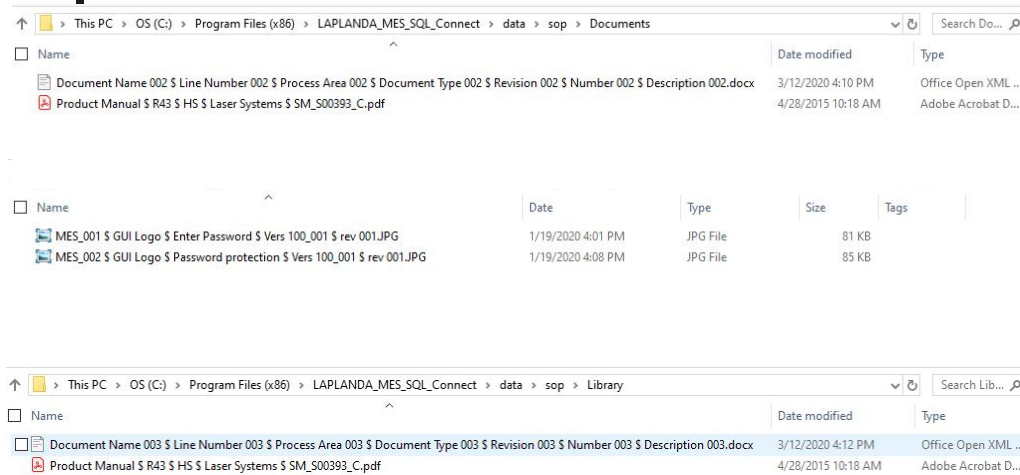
> This PC > OS (C:) > Program Files (x86) > LAPLANDA_MES_SQL_Connect > data > sop > Documents

Search Do...

| Name | Date modified | Type |
|---|---|---|
| Document Name 002 \$ Line Number 002 \$ Process Area 002 \$ Document Type 002 \$ Revision 002 \$ Number 002 \$ Description 002.docx | 3/12/2020 4:10 PM | Office Open XML ... |
| Product Manual \$ R43 \$ HS \$ Laser Systems \$ SM_S00393_C.pdf | 4/28/2015 10:18 AM | Adobe Acrobat D... |

| Name | Date | Type | Size | Tags |
|---|---|---|---|---|
| MES_001 \$ GUI Logo \$ Enter Password \$ Vers 100_001 \$ rev 001.JPG | 1/19/2020 4:01 PM | JPG File | 81 KB | |
| MES_002 \$ GUI Logo \$ Password protection \$ Vers 100_001 \$ rev 001.JPG | 1/19/2020 4:08 PM | JPG File | 85 KB | |

> This PC > OS (C:) > Program Files (x86) > LAPLANDA_MES_SQL_Connect > data > sop > Library

Search Lib...

| Name | Date modified | Type |
|---|---|---|
| Document Name 003 \$ Line Number 003 \$ Process Area 003 \$ Document Type 003 \$ Revision 003 \$ Number 003 \$ Description 003.docx | 3/12/2020 4:12 PM | Office Open XML ... |
| Product Manual \$ R43 \$ HS \$ Laser Systems \$ SM_S00393_C.pdf | 4/28/2015 10:18 AM | Adobe Acrobat D... |